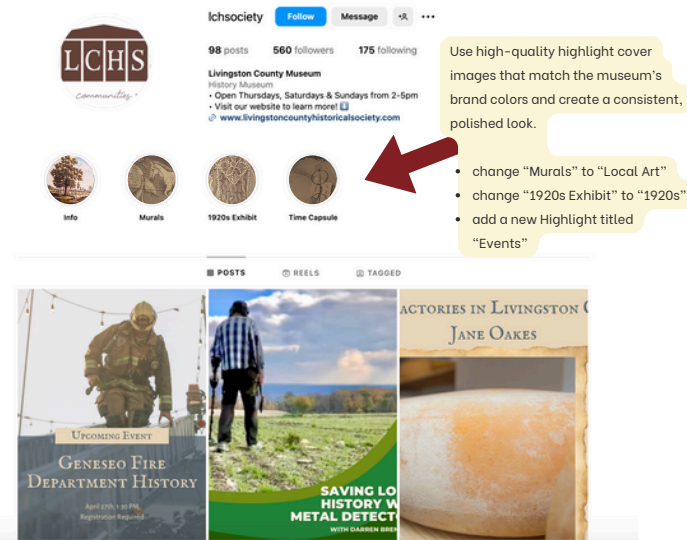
LCHS
Community

lchsociety Follow Message

98 posts 560 followers 175 following

Livingston County Museum
History Museum
• Open Thursdays, Saturdays & Sundays from 2-5pm
• Visit our website to learn more! ⬇️
www.livingstoncountyhistoricalsociety.com

Use high-quality highlight cover images that match the museum's brand colors and create a consistent, polished look.

• change "Murals" to "Local Art"
• change "1920s Exhibit" to "1920s"
• add a new Highlight titled "Events"

Info
Murals
1920s Exhibit
Time Capsule

POSTS REELS TAGGED

Upcoming Event
Geneseo Fire Department History
April 27th, 1:30 PM
Registration Required

SAVING LO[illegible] HISTORY W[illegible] METAL DETECT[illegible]
WITH DARREN BRE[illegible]

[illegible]actories in Livingston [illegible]
Jane Oakes